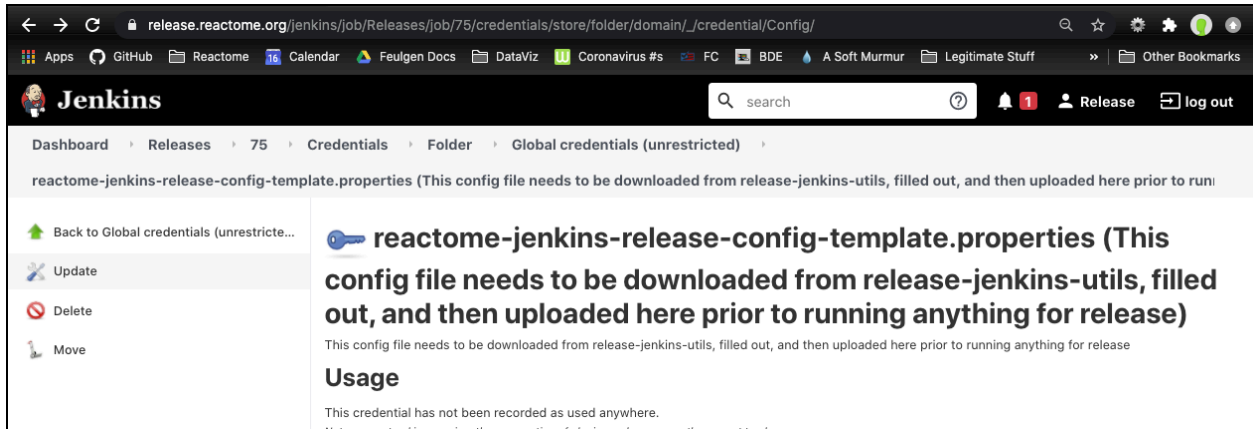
release.reactome.org/jenkins/job/Releases/job/75/credentials/store/folder/domain/_/credential/Config/

Apps GitHub Reactome 16 Calendar Feulgen Docs DataViz Coronavirus #s FC BDE A Soft Murmur Legitimate Stuff » Other Bookmarks

Jenkins

search

1 Release log out

Dashboard › Releases › 75 › Credentials › Folder › Global credentials (unrestricted) ›

reactome-jenkins-release-config-template.properties (This config file needs to be downloaded from release-jenkins-utils, filled out, and then uploaded here prior to runi

Back to Global credentials (unrestricte...

Update

Delete

Move

reactome-jenkins-release-config-template.properties (This config file needs to be downloaded from release-jenkins-utils, filled out, and then uploaded here prior to running anything for release)

This config file needs to be downloaded from release-jenkins-utils, filled out, and then uploaded here prior to running anything for release

Usage

This credential has not been recorded as used anywhere.

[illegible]